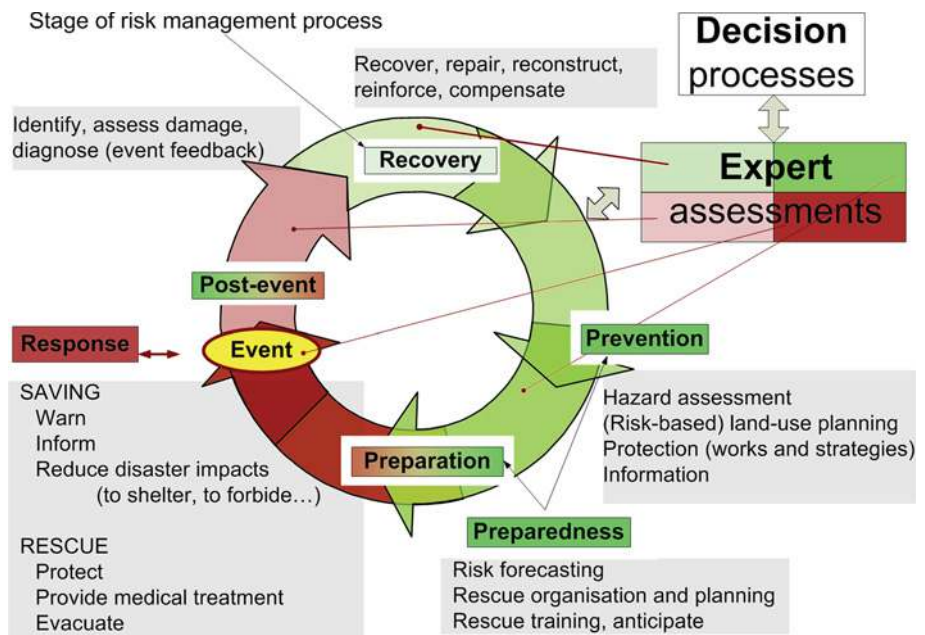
Stage of risk management process

Recover, repair, reconstruct, reinforce, compensate

Decision processes

Identify, assess damage, diagnose (event feedback)

Recovery

Expert assessments

Post-event

Response

Event

Prevention

SAVING
Warn
Inform
Reduce disaster impacts (to shelter, to forbide…)

Hazard assessment
(Risk-based) land-use planning
Protection (works and strategies)
Information

Preparation

Preparedness

RESCUE
Protect
Provide medical treatment
Evacuate

Risk forecasting
Rescue organisation and planning
Rescue training, anticipate